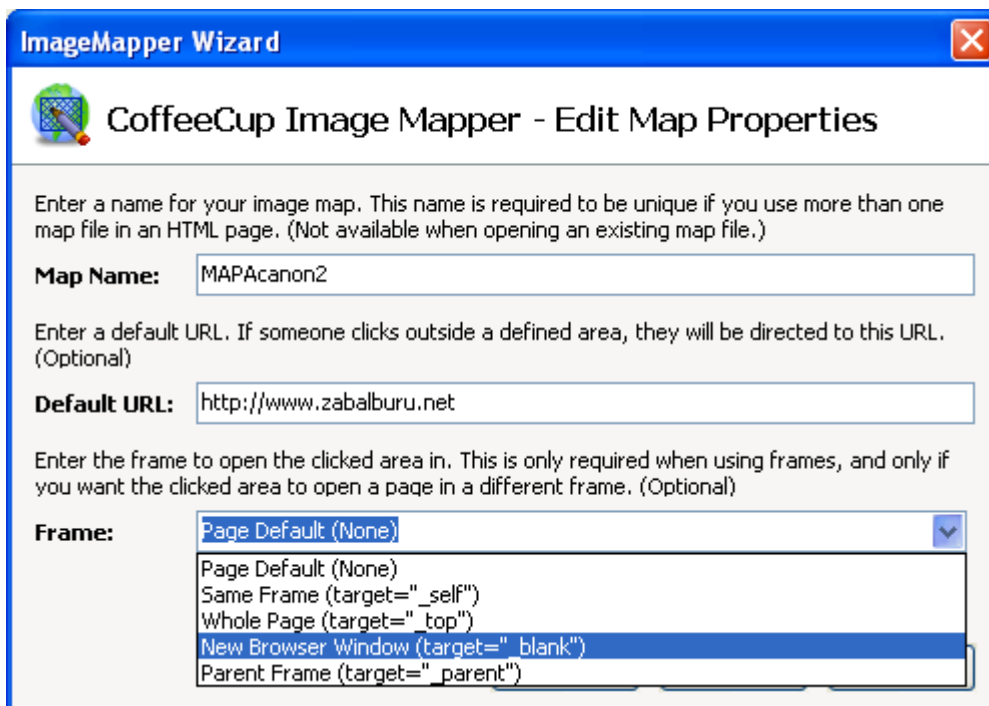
ImageMapper Wizard

CoffeeCup Image Mapper - Edit Map Properties

Enter a name for your image map. This name is required to be unique if you use more than one map file in an HTML page. (Not available when opening an existing map file.)

Map Name: MAPAcanon2

Enter a default URL. If someone clicks outside a defined area, they will be directed to this URL. (Optional)

Default URL: http://www.zabalburu.net

Enter the frame to open the clicked area in. This is only required when using frames, and only if you want the clicked area to open a page in a different frame. (Optional)

Frame: Page Default (None)

Page Default (None)
Same Frame (target="_self")
Whole Page (target="_top")
New Browser Window (target="_blank")
Parent Frame (target="_parent")